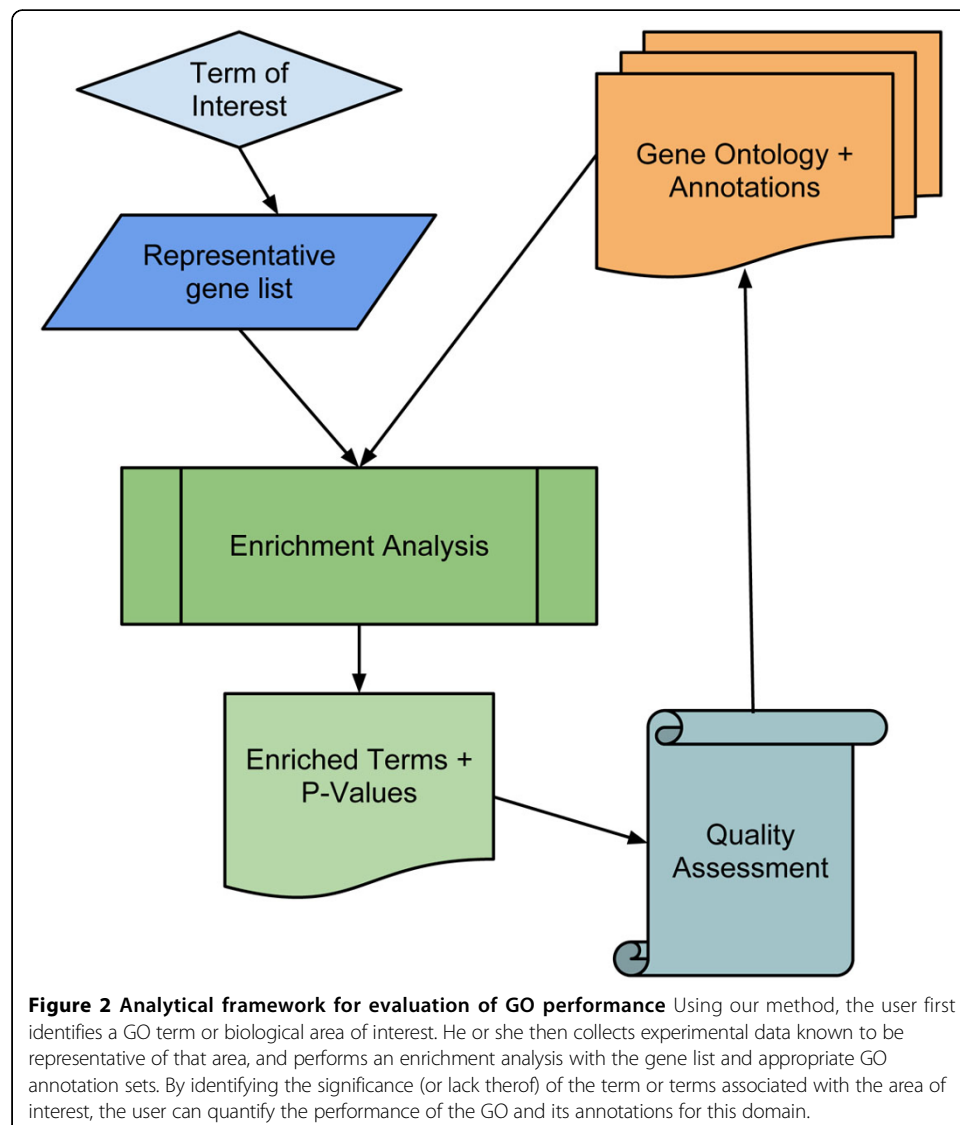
Term of Interest

Gene Ontology + Annotations

Representative gene list

Enrichment Analysis

Enriched Terms + P-Values

Quality Assessment

**Figure 2 Analytical framework for evaluation of GO performance** Using our method, the user first identifies a GO term or biological area of interest. He or she then collects experimental data known to be representative of that area, and performs an enrichment analysis with the gene list and appropriate GO annotation sets. By identifying the significance (or lack therof) of the term or terms associated with the area of interest, the user can quantify the performance of the GO and its annotations for this domain.